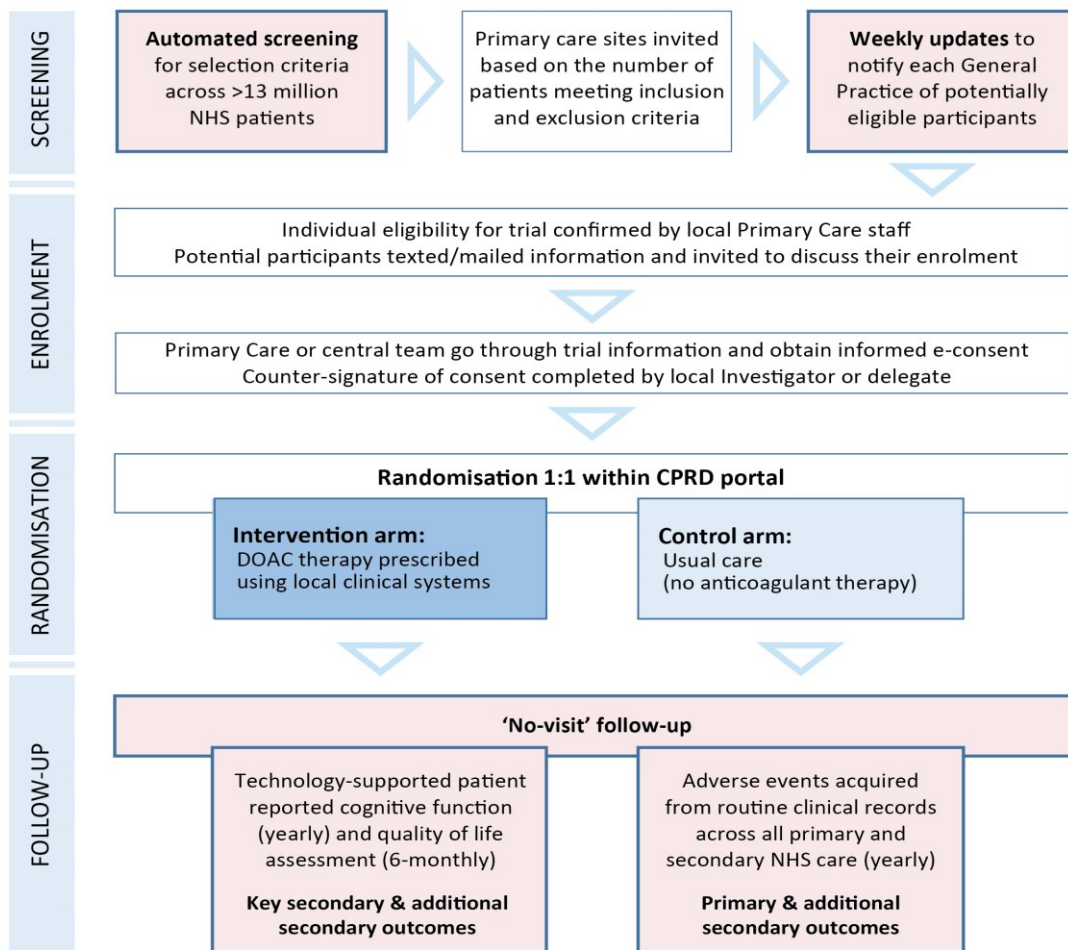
SCREENING

Automated screening for selection criteria across >13 million NHS patients

Primary care sites invited based on the number of patients meeting inclusion and exclusion criteria

Weekly updates to notify each General Practice of potentially eligible participants

ENROLMENT

Individual eligibility for trial confirmed by local Primary Care staff
Potential participants texted/mailed information and invited to discuss their enrolment

Primary Care or central team go through trial information and obtain informed e-consent
Counter-signature of consent completed by local Investigator or delegate

RANDOMISATION

Randomisation 1:1 within CPRD portal

Intervention arm:
DOAC therapy prescribed using local clinical systems

Control arm:
Usual care
(no anticoagulant therapy)

FOLLOW-UP

'No-visit' follow-up

Technology-supported patient reported cognitive function (yearly) and quality of life assessment (6-monthly)

Key secondary & additional secondary outcomes

Adverse events acquired from routine clinical records across all primary and secondary NHS care (yearly)

Primary & additional secondary outcomes